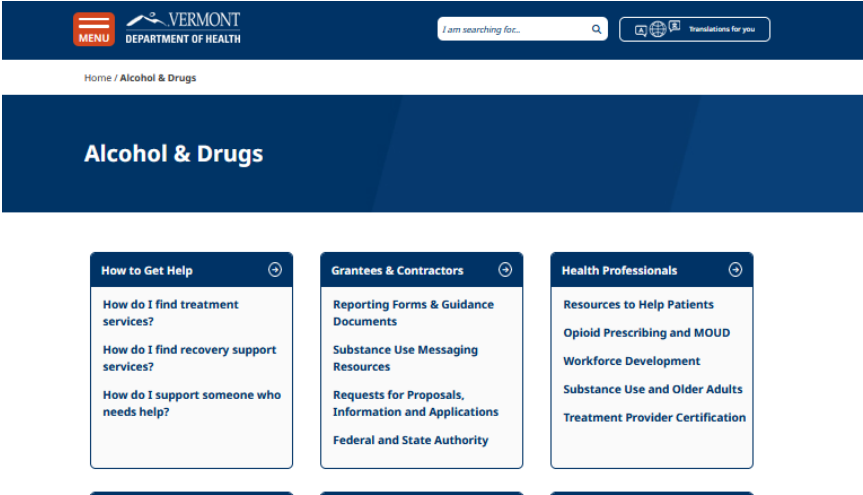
MENU

VERMONT
DEPARTMENT OF HEALTH

I am searching for...

Translations for you

Home / Alcohol & Drugs

Alcohol & Drugs

How to Get Help

How do I find treatment services?

How do I find recovery support services?

How do I support someone who needs help?

Grantees & Contractors

Reporting Forms & Guidance Documents

Substance Use Messaging Resources

Requests for Proposals, Information and Applications

Federal and State Authority

Health Professionals

Resources to Help Patients

Opioid Prescribing and MOUD

Workforce Development

Substance Use and Older Adults

Treatment Provider Certification